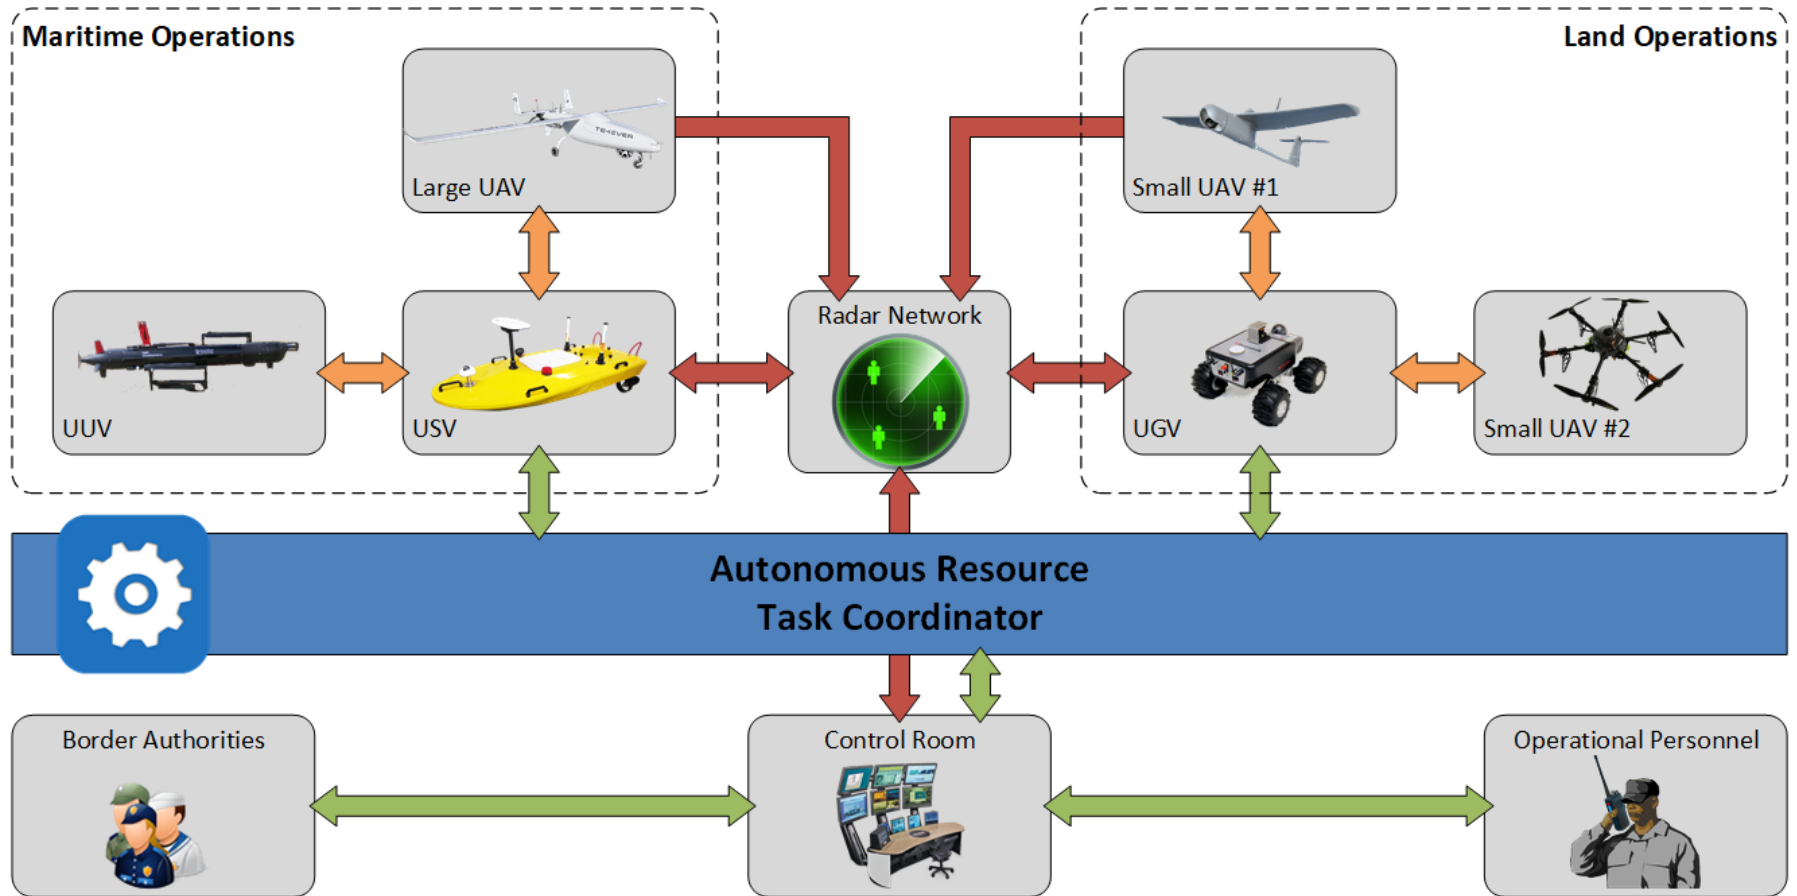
Maritime Operations

Land Operations

Large UAV

Small UAV #1

UUV

USV

Radar Network

UGV

Small UAV #2

Autonomous Resource Task Coordinator

Border Authorities

Control Room

Operational Personnel